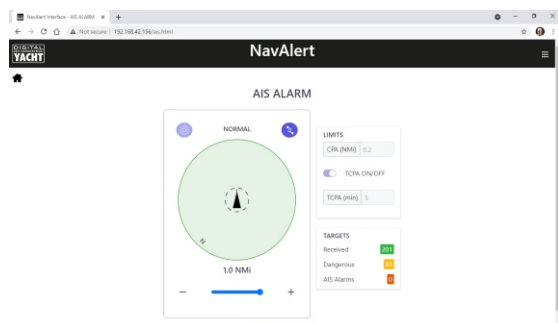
NavAlert Interface - AIS ALARM ×
+
Not secure | 192.168.42.156/ais.html

DIGITAL YACHT
NavAlert

AIS ALARM

NORMAL

N

1.0 NMi

−
+

LIMITS
CPA (NMi) 0.2
TCPA ON/OFF
TCPA (min) 5

TARGETS
Received 201
Dangerous 00
AIS Alarms 0